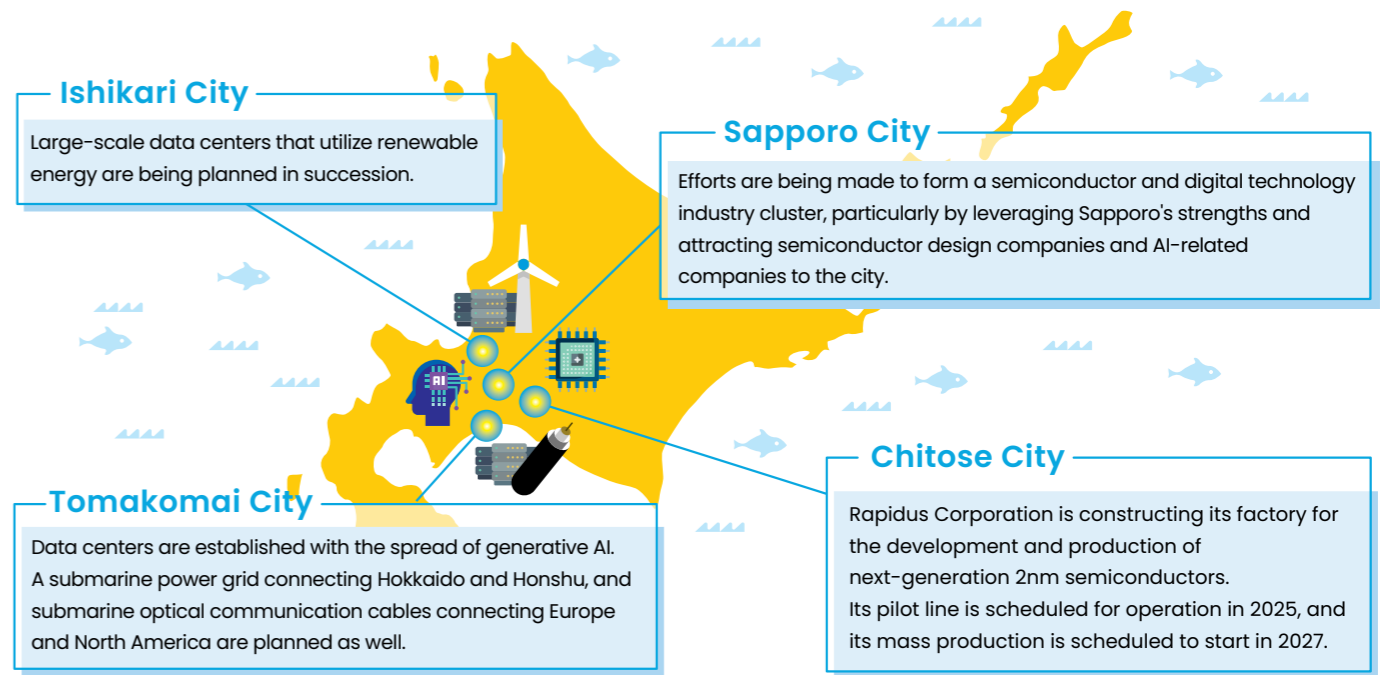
Ishikari City

Large-scale data centers that utilize renewable energy are being planned in succession.

Sapporo City

Efforts are being made to form a semiconductor and digital technology industry cluster, particularly by leveraging Sapporo's strengths and attracting semiconductor design companies and AI-related companies to the city.

AI

Chitose City

Rapidus Corporation is constructing its factory for the development and production of next-generation 2nm semiconductors.
Its pilot line is scheduled for operation in 2025, and its mass production is scheduled to start in 2027.

Tomakomai City

Data centers are established with the spread of generative AI.
A submarine power grid connecting Hokkaido and Honshu, and submarine optical communication cables connecting Europe and North America are planned as well.